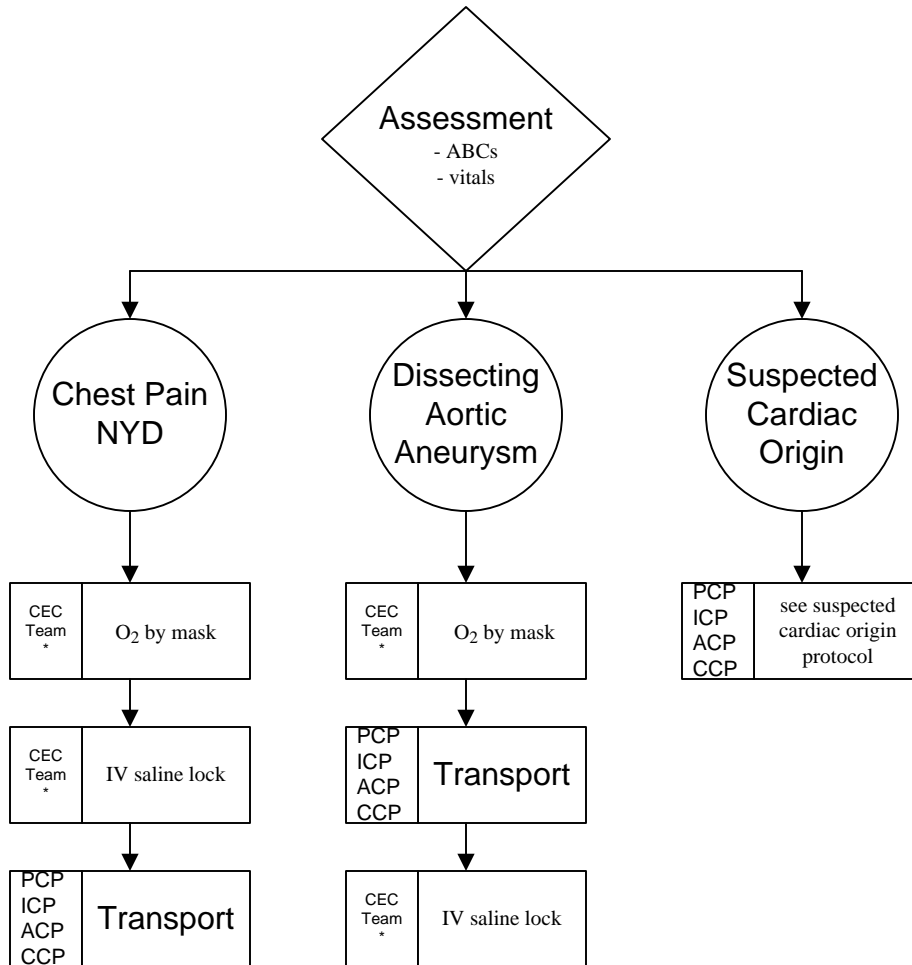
Assessment
- ABCs
- vitals

Chest Pain NYD

CEC Team *
$O_2$ by mask

CEC Team *
IV saline lock

PCP
ICP
ACP
CCP
Transport

Dissecting Aortic Aneurysm

CEC Team *
$O_2$ by mask

PCP
ICP
ACP
CCP
Transport

CEC Team *
IV saline lock

Suspected Cardiac Origin

PCP
ICP
ACP
CCP
see suspected cardiac origin protocol